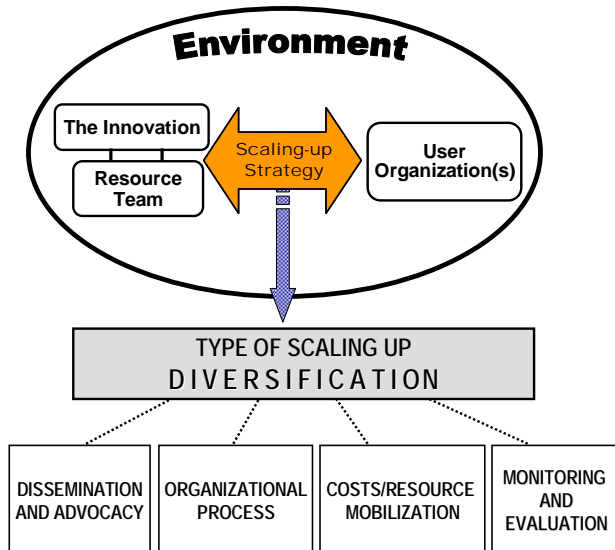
Environment

The Innovation

Resource Team

Scaling-up Strategy

User Organization(s)

TYPE OF SCALING UP
DIVERSIFICATION

DISSEMINATION AND ADVOCACY

ORGANIZATIONAL PROCESS

COSTS/RESOURCE MOBILIZATION

MONITORING AND EVALUATION